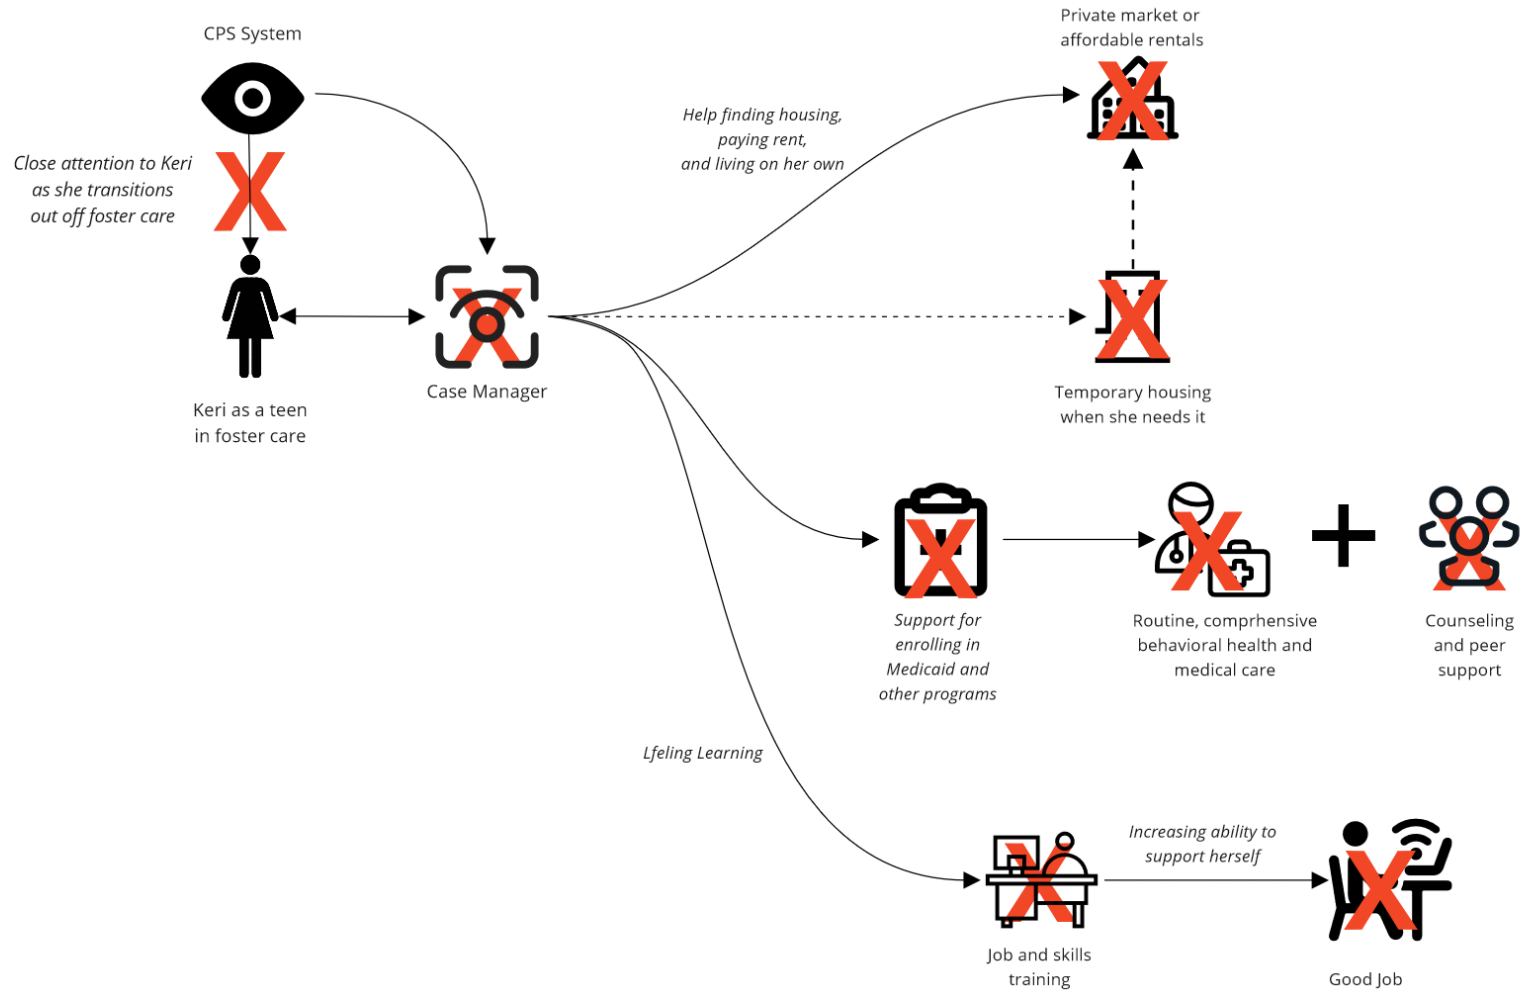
CPS System

Close attention to Keri as she transitions out off foster care

Keri as a teen in foster care

Case Manager

Help finding housing, paying rent, and living on her own

Private market or affordable rentals

Temporary housing when she needs it

Support for enrolling in Medicaid and other programs

Routine, comprhensive behavioral health and medical care

+

Counseling and peer support

Lfeling Learning

Job and skills training

Increasing ability to support herself

Good Job